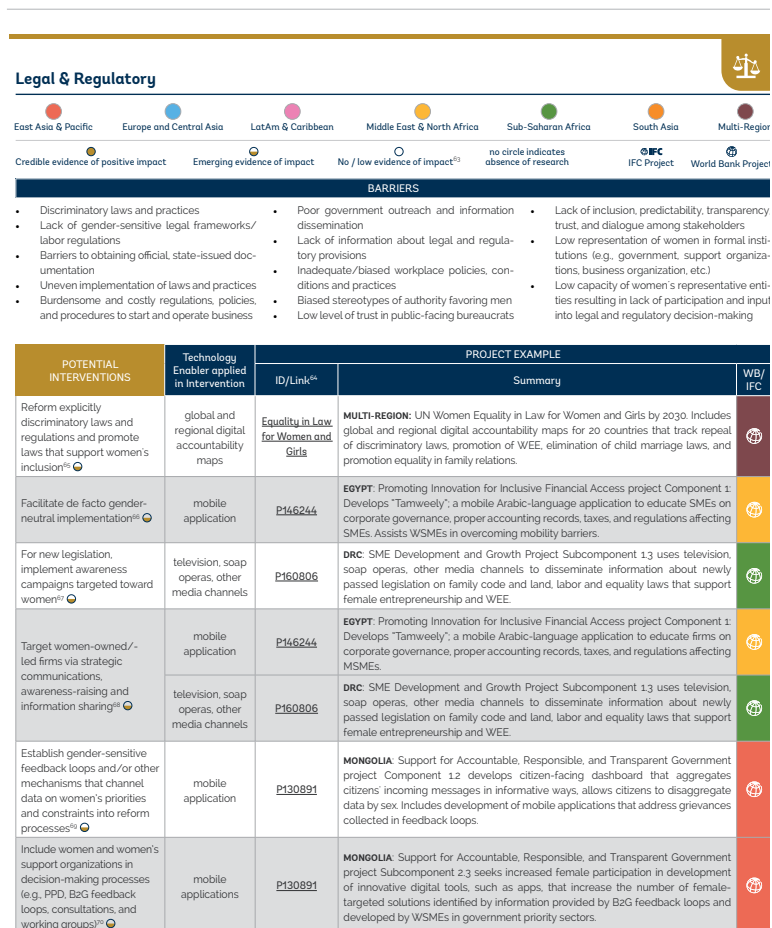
Legal & Regulatory

East Asia & Pacific | Europe and Central Asia | LatAm & Caribbean | Middle East & North Africa | Sub-Saharan Africa | South Asia | Multi-Region

Credible evidence of positive impact | Emerging evidence of impact | No / low evidence of impact$^{63}$ | no circle indicates absence of research | IFC Project | World Bank Project

BARRIERS

- Discriminatory laws and practices
- Lack of gender-sensitive legal frameworks/ labor regulations
- Barriers to obtaining official, state-issued documentation
- Uneven implementation of laws and practices
- Burdensome and costly regulations, policies, and procedures to start and operate business

- Poor government outreach and information dissemination
- Lack of information about legal and regulatory provisions
- Inadequate/biased workplace policies, conditions and practices
- Biased stereotypes of authority favoring men
- Low level of trust in public-facing bureaucrats

- Lack of inclusion, predictability, transparency, trust, and dialogue among stakeholders
- Low representation of women in formal institutions (e.g., government, support organizations, business organization, etc.)
- Low capacity of women's representative entities resulting in lack of participation and input into legal and regulatory decision-making

| POTENTIAL INTERVENTIONS | Technology Enabler applied in Intervention | ID/Link$^{64}$ | Summary | WB/ IFC |
|---|---|---|---|---|
| Reform explicitly discriminatory laws and regulations and promote laws that support women's inclusion$^{65}$ | global and regional digital accountability maps | Equality in Law for Women and Girls | MULTI-REGION: UN Women Equality in Law for Women and Girls by 2030. Includes global and regional digital accountability maps for 20 countries that track repeal of discriminatory laws, promotion of WEE, elimination of child marriage laws, and promotion equality in family relations. | |
| Facilitate de facto gender-neutral implementation$^{66}$ | mobile application | P146244 | EGYPT: Promoting Innovation for Inclusive Financial Access project Component 1: Develops "Tamweely"; a mobile Arabic-language application to educate SMEs on corporate governance, proper accounting records, taxes, and regulations affecting SMEs. Assists WSMEs in overcoming mobility barriers. | |
| For new legislation, implement awareness campaigns targeted toward women$^{67}$ | television, soap operas, other media channels | P160806 | DRC: SME Development and Growth Project Subcomponent 1.3 uses television, soap operas, other media channels to disseminate information about newly passed legislation on family code and land, labor and equality laws that support female entrepreneurship and WEE. | |
| Target women-owned/-led firms via strategic communications, awareness-raising and information sharing$^{68}$ | mobile application | P146244 | EGYPT: Promoting Innovation for Inclusive Financial Access project Component 1: Develops "Tamweely"; a mobile Arabic-language application to educate SMEs on corporate governance, proper accounting records, taxes, and regulations affecting MSMEs. | |
| | television, soap operas, other media channels | P160806 | DRC: SME Development and Growth Project Subcomponent 1.3 uses television, soap operas, other media channels to disseminate information about newly passed legislation on family code and land, labor and equality laws that support female entrepreneurship and WEE. | |
| Establish gender-sensitive feedback loops and/or other mechanisms that channel data on women's priorities and constraints into reform processes$^{69}$ | mobile application | P130891 | MONGOLIA: Support for Accountable, Responsible, and Transparent Government project Component 1.2 develops citizen-facing dashboard that aggregates citizens' incoming messages in informative ways, allows citizens to disaggregate data by sex. Includes development of mobile applications that address grievances collected in feedback loops. | |
| Include women and women's support organizations in decision-making processes (e.g., PPD, B2G feedback loops, consultations, and working groups)$^{70}$ | mobile applications | P130891 | MONGOLIA: Support for Accountable, Responsible, and Transparent Government project Subcomponent 2.3 seeks increased female participation in development of innovative digital tools, such as apps, that increase the number of female-targeted solutions identified by information provided by B2G feedback loops and developed by WSMEs in government priority sectors. | |